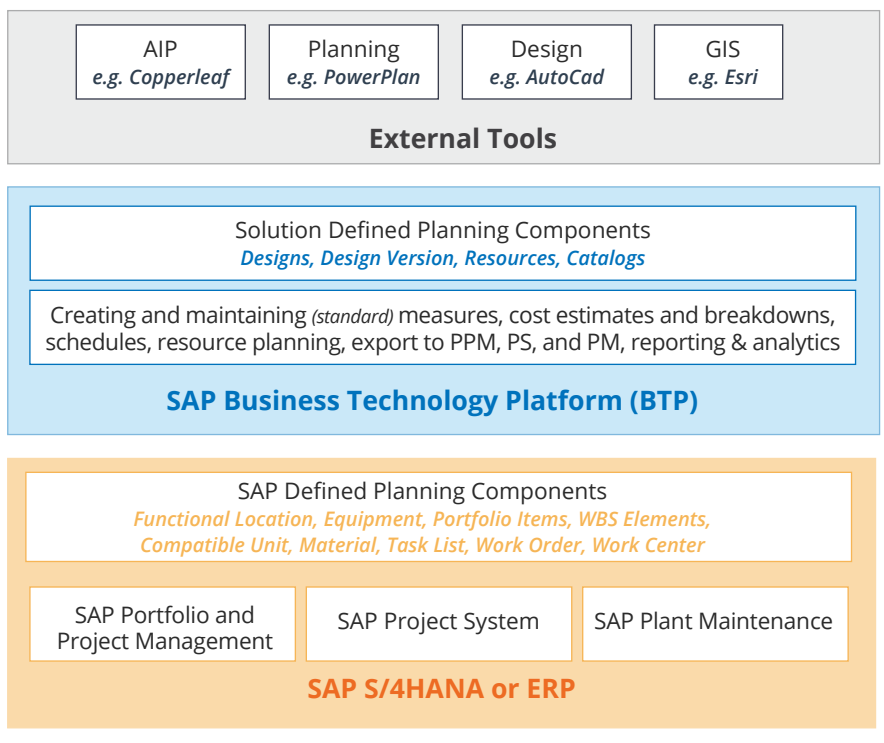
AIP
e.g. Copperleaf

Planning
e.g. PowerPlan

Design
e.g. AutoCad

GIS
e.g. Esri

External Tools

Solution Defined Planning Components
Designs, Design Version, Resources, Catalogs

Creating and maintaining (standard) measures, cost estimates and breakdowns, schedules, resource planning, export to PPM, PS, and PM, reporting & analytics

SAP Business Technology Platform (BTP)

SAP Defined Planning Components
Functional Location, Equipment, Portfolio Items, WBS Elements, Compatible Unit, Material, Task List, Work Order, Work Center

SAP Portfolio and Project Management

SAP Project System

SAP Plant Maintenance

SAP S/4HANA or ERP